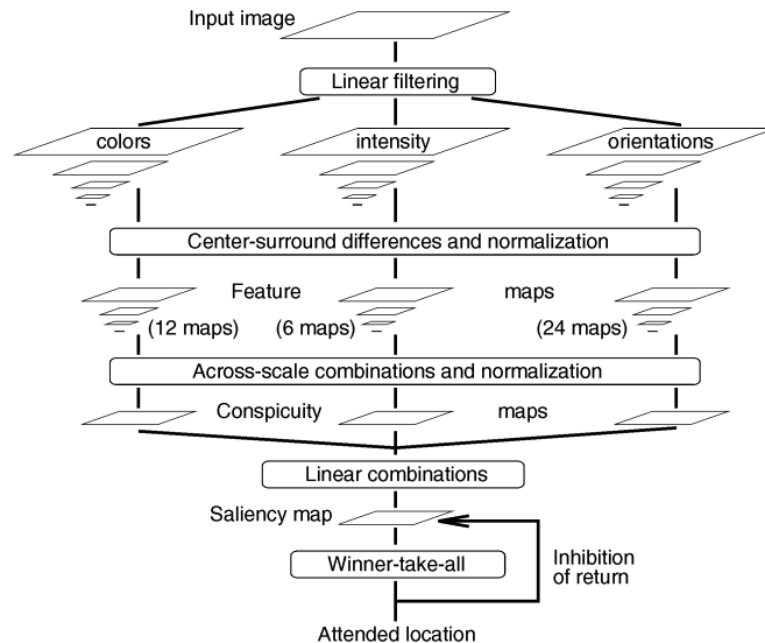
Input image

Linear filtering

colors

intensity

orientations

Center-surround differences and normalization

Feature

maps

(12 maps)

(6 maps)

(24 maps)

Across-scale combinations and normalization

Conspicuity

maps

Linear combinations

Saliency map

Winner-take-all

Inhibition of return

Attended location